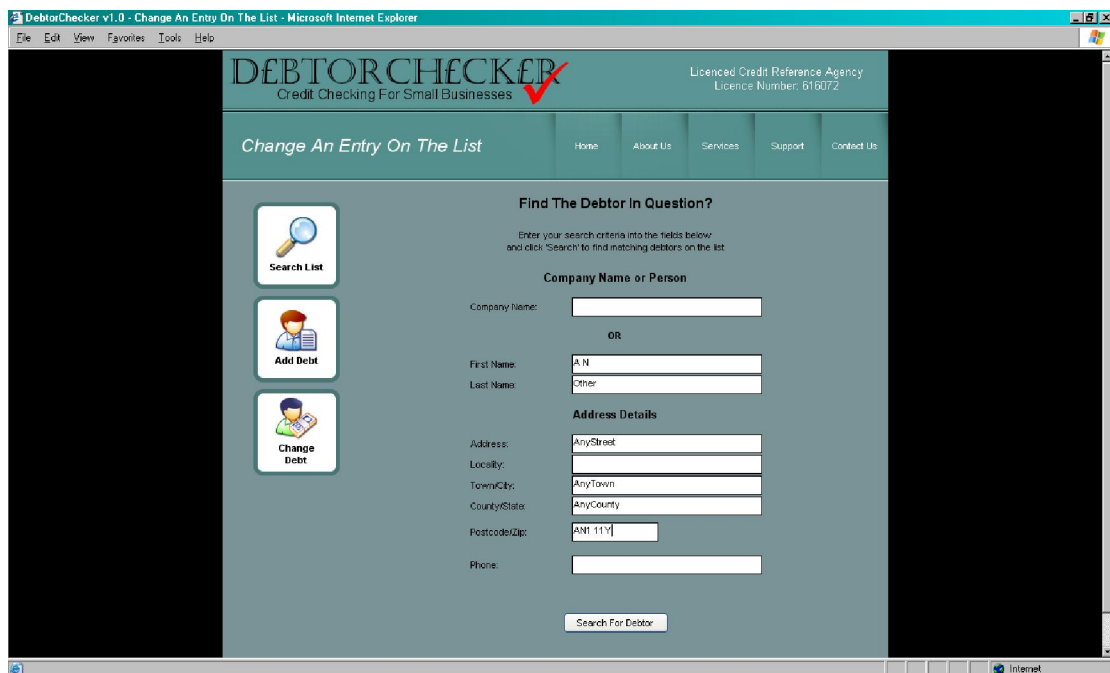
DebtorChecker v1.0 - Change An Entry On The List - Microsoft Internet Explorer

File Edit View Favorites Tools Help

D£BTORCH£CK£R
Credit Checking For Small Businesses

Licenced Credit Reference Agency
Licence Number: 616072

Change An Entry On The List

Home | About Us | Services | Support | Contact Us

Search List

Add Debt

Change Debt

Find The Debtor In Question?

Enter your search criteria into the fields below and click 'Search' to find matching debtors on the list

Company Name or Person

Company Name:

OR

First Name: A N
Last Name: Other

Address Details

Address: AnyStreet
Locality:
Town/City: AnyTown
County/State: AnyCounty
Postcode/Zip: AN1 11Y

Phone:

Search For Debtor

Internet